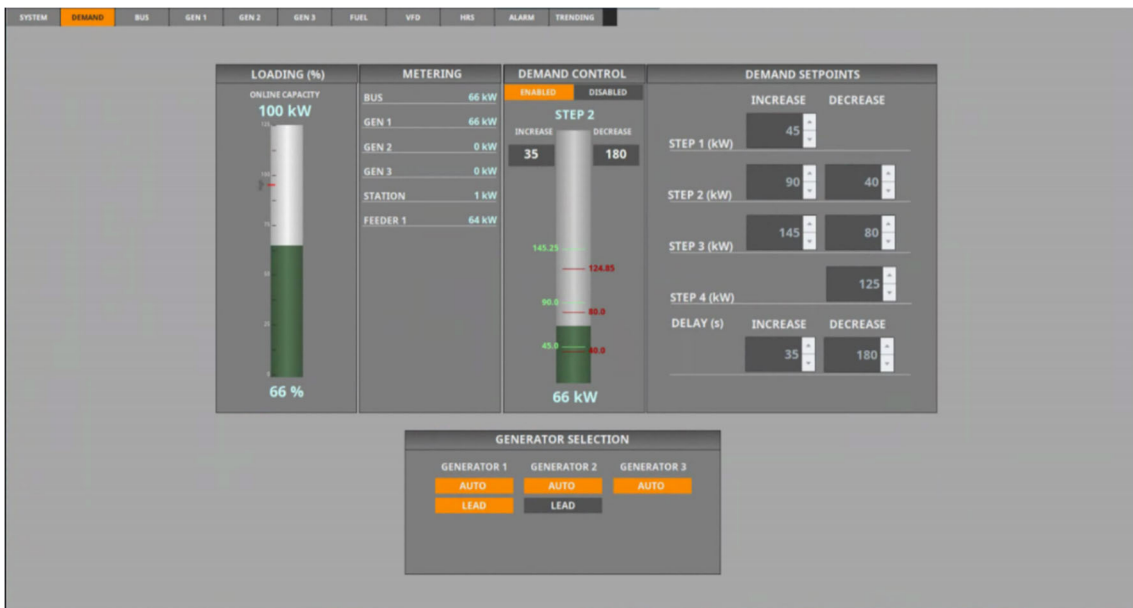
SYSTEM DEMAND BUS GEN 1 GEN 2 GEN 3 FUEL VFD HRS ALARM TRENDING

LOADING (%)
ONLINE CAPACITY
100 kW
125
100
75
50
25
0
66 %

METERING
| BUS | 66 kW |
|---|---|
| GEN 1 | 66 kW |
| GEN 2 | 0 kW |
| GEN 3 | 0 kW |
| STATION | 1 kW |
| FEEDER 1 | 64 kW |

DEMAND CONTROL
ENABLED DISABLED
STEP 2
INCREASE DECREASE
35 180
145.25
124.85
90.0
80.0
45.0
40.0
66 kW

DEMAND SETPOINTS
INCREASE DECREASE
STEP 1 (kW) 45
STEP 2 (kW) 90 40
STEP 3 (kW) 145 80
STEP 4 (kW) 125
DELAY (s) INCREASE DECREASE
35 180

GENERATOR SELECTION
GENERATOR 1 GENERATOR 2 GENERATOR 3
AUTO AUTO AUTO
LEAD LEAD